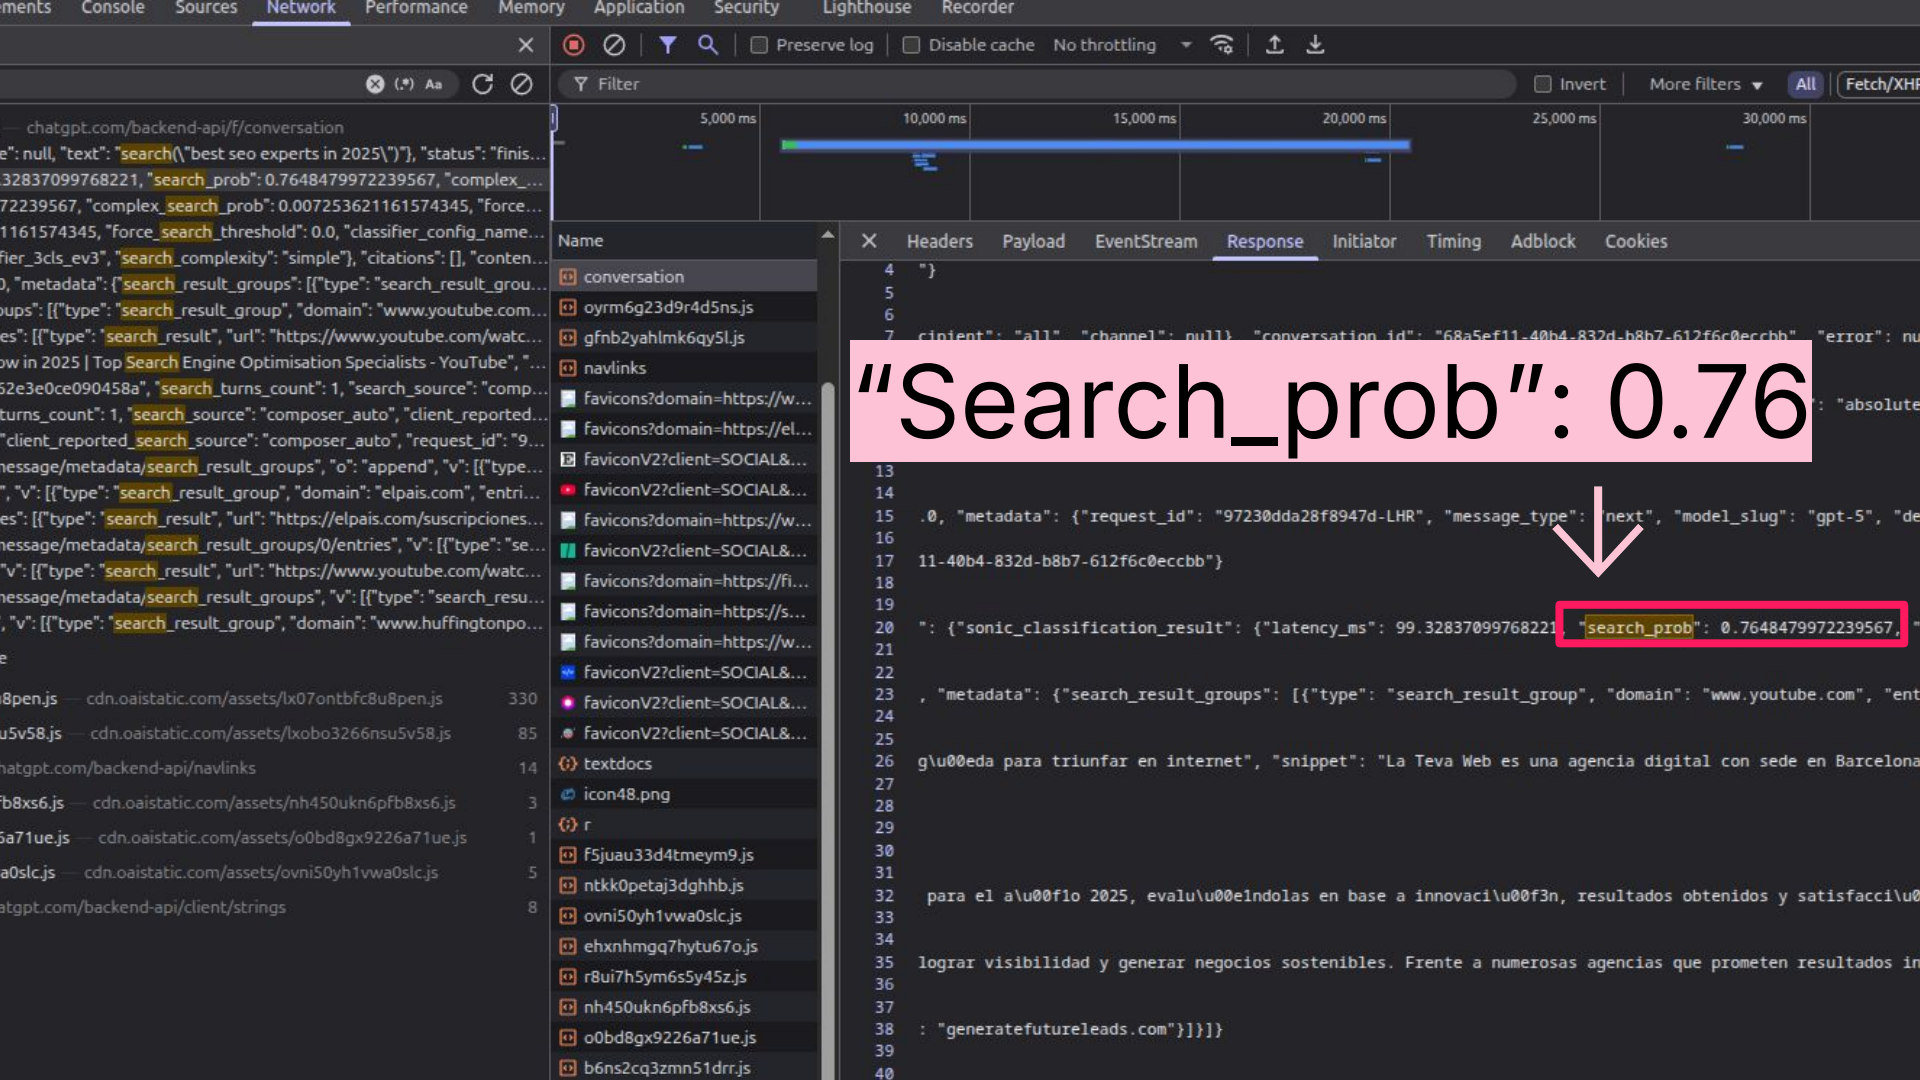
ments Console Sources Network Performance Memory Application Security Lighthouse Recorder

Preserve log Disable cache No throttling

(.*) Aa

Filter Invert More filters All Fetch/XHR

5,000 ms 10,000 ms 15,000 ms 20,000 ms 25,000 ms 30,000 ms

chatgpt.com/backend-api/f/conversation
e": null, "text": "search(\"best seo experts in 2025\")"}, "status": "finis...
32837099768221, "search_prob": 0.7648479972239567, "complex_...
72239567, "complex_search_prob": 0.007253621161574345, "force...
1161574345, "force_search_threshold": 0.0, "classifier_config_name...
fier_3cls_ev3", "search_complexity": "simple"}, "citations": [], "conten...
0, "metadata": {"search_result_groups": [{"type": "search_result_grou...
oups": [{"type": "search_result_group", "domain": "www.youtube.com...
es": [{"type": "search_result", "url": "https://www.youtube.com/watc...
ow in 2025 | Top Search Engine Optimisation Specialists - YouTube", "...
52e3e0ce090458a", "search_turns_count": 1, "search_source": "comp...
turns_count": 1, "search_source": "composer_auto", "client_reported...
"client_reported_search_source": "composer_auto", "request_id": "9...
message/metadata/search_result_groups", "o": "append", "v": [{"type...
", "v": [{"type": "search_result_group", "domain": "elpais.com", "entri...
es": [{"type": "search_result", "url": "https://elpais.com/suscripciones...
message/metadata/search_result_groups/0/entries", "v": [{"type": "se...
"v": [{"type": "search_result", "url": "https://www.youtube.com/watc...
message/metadata/search_result_groups", "v": [{"type": "search_resu...
, "v": [{"type": "search_result_group", "domain": "www.huffingtonpo...
e
8pen.js cdn.oaistatic.com/assets/lx07ontbfc8u8pen.js 330
u5v58.js cdn.oaistatic.com/assets/lxobo3266nsu5v58.js 85
hatgpt.com/backend-api/navlinks 14
fb8xs6.js cdn.oaistatic.com/assets/nh450ukn6pfb8xs6.js 3
5a71ue.js cdn.oaistatic.com/assets/o0bd8gx9226a71ue.js 1
a0slc.js cdn.oaistatic.com/assets/ovni50yh1vwa0slc.js 5
atgpt.com/backend-api/client/strings 8

Name
conversation
oyrm6g23d9r4d5ns.js
gfnb2yahlmk6qy5l.js
navlinks
favicons?domain=https://w...
favicons?domain=https://el...
faviconV2?client=SOCIAL&...
faviconV2?client=SOCIAL&...
favicons?domain=https://w...
faviconV2?client=SOCIAL&...
favicons?domain=https://fi...
favicons?domain=https://s...
favicons?domain=https://w...
faviconV2?client=SOCIAL&...
faviconV2?client=SOCIAL&...
faviconV2?client=SOCIAL&...
textdocs
icon48.png
r
f5juau33d4tmeym9.js
ntkk0petaj3dghhb.js
ovni50yh1vwa0slc.js
ehxnhmgq7hytu67o.js
r8ui7h5ym6s5y45z.js
nh450ukn6pfb8xs6.js
o0bd8gx9226a71ue.js
b6ns2cq3zmn51drr.js

Headers Payload EventStream Response Initiator Timing Adblock Cookies

4 "}
5
6
7 cipient": "all", "channel": null}, "conversation_id": "68a5ef11-40b4-832d-b8b7-612f6c0eccbb", "error": nu
"Search_prob": 0.76
": "absolute
13
14
15 .0, "metadata": {"request_id": "97230dda28f8947d-LHR", "message_type": "next", "model_slug": "gpt-5", "de
16
17 11-40b4-832d-b8b7-612f6c0eccbb"}
18
19
20 ": {"sonic_classification_result": {"latency_ms": 99.32837099768221, "search_prob": 0.7648479972239567, "
21
22
23 , "metadata": {"search_result_groups": [{"type": "search_result_group", "domain": "www.youtube.com", "ent
24
25
26 g\u00eda para triunfar en internet", "snippet": "La Teva Web es una agencia digital con sede en Barcelona
27
28
29
30
31
32 para el a\u00f1o 2025, evalu\u00e1ndolas en base a innovaci\u00f3n, resultados obtenidos y satisfacci\u0
33
34
35 lograr visibilidad y generar negocios sostenibles. Frente a numerosas agencias que prometen resultados in
36
37
38 : "generatefutureleads.com"}]}]}
39
40